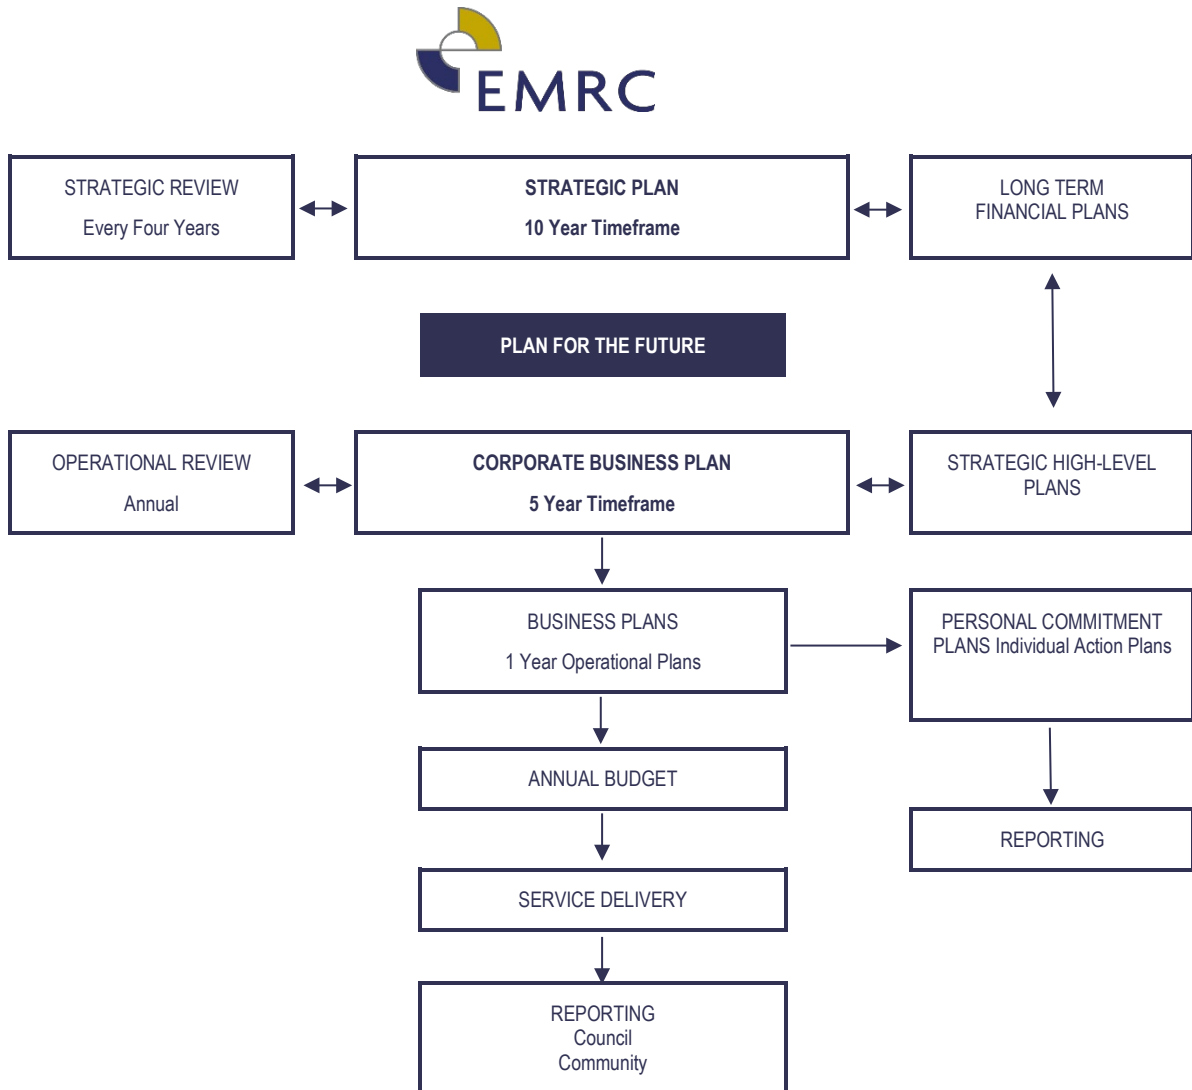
EMRC

STRATEGIC REVIEW
Every Four Years

STRATEGIC PLAN
10 Year Timeframe

LONG TERM FINANCIAL PLANS

PLAN FOR THE FUTURE

OPERATIONAL REVIEW
Annual

CORPORATE BUSINESS PLAN
5 Year Timeframe

STRATEGIC HIGH-LEVEL PLANS

BUSINESS PLANS
1 Year Operational Plans

PERSONAL COMMITMENT PLANS Individual Action Plans

ANNUAL BUDGET

REPORTING

SERVICE DELIVERY

REPORTING
Council
Community